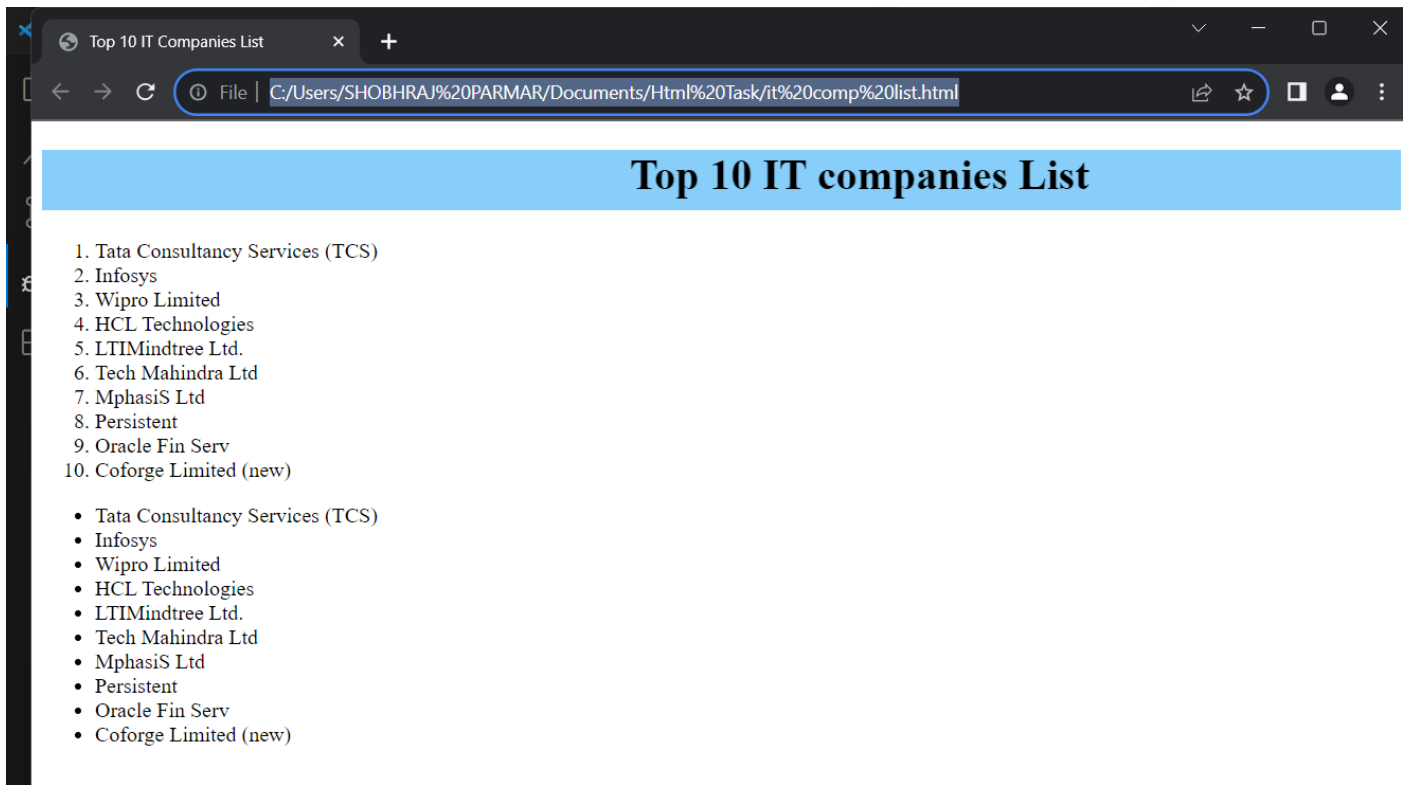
Top 10 IT Companies List

File | C:/Users/SHOBHRAJ%20PARMAR/Documents/Html%20Task/it%20comp%20list.html

Top 10 IT companies List

1. Tata Consultancy Services (TCS)
2. Infosys
3. Wipro Limited
4. HCL Technologies
5. LTIMindtree Ltd.
6. Tech Mahindra Ltd
7. MphasiS Ltd
8. Persistent
9. Oracle Fin Serv
10. Coforge Limited (new)

- Tata Consultancy Services (TCS)
- Infosys
- Wipro Limited
- HCL Technologies
- LTIMindtree Ltd.
- Tech Mahindra Ltd
- MphasiS Ltd
- Persistent
- Oracle Fin Serv
- Coforge Limited (new)